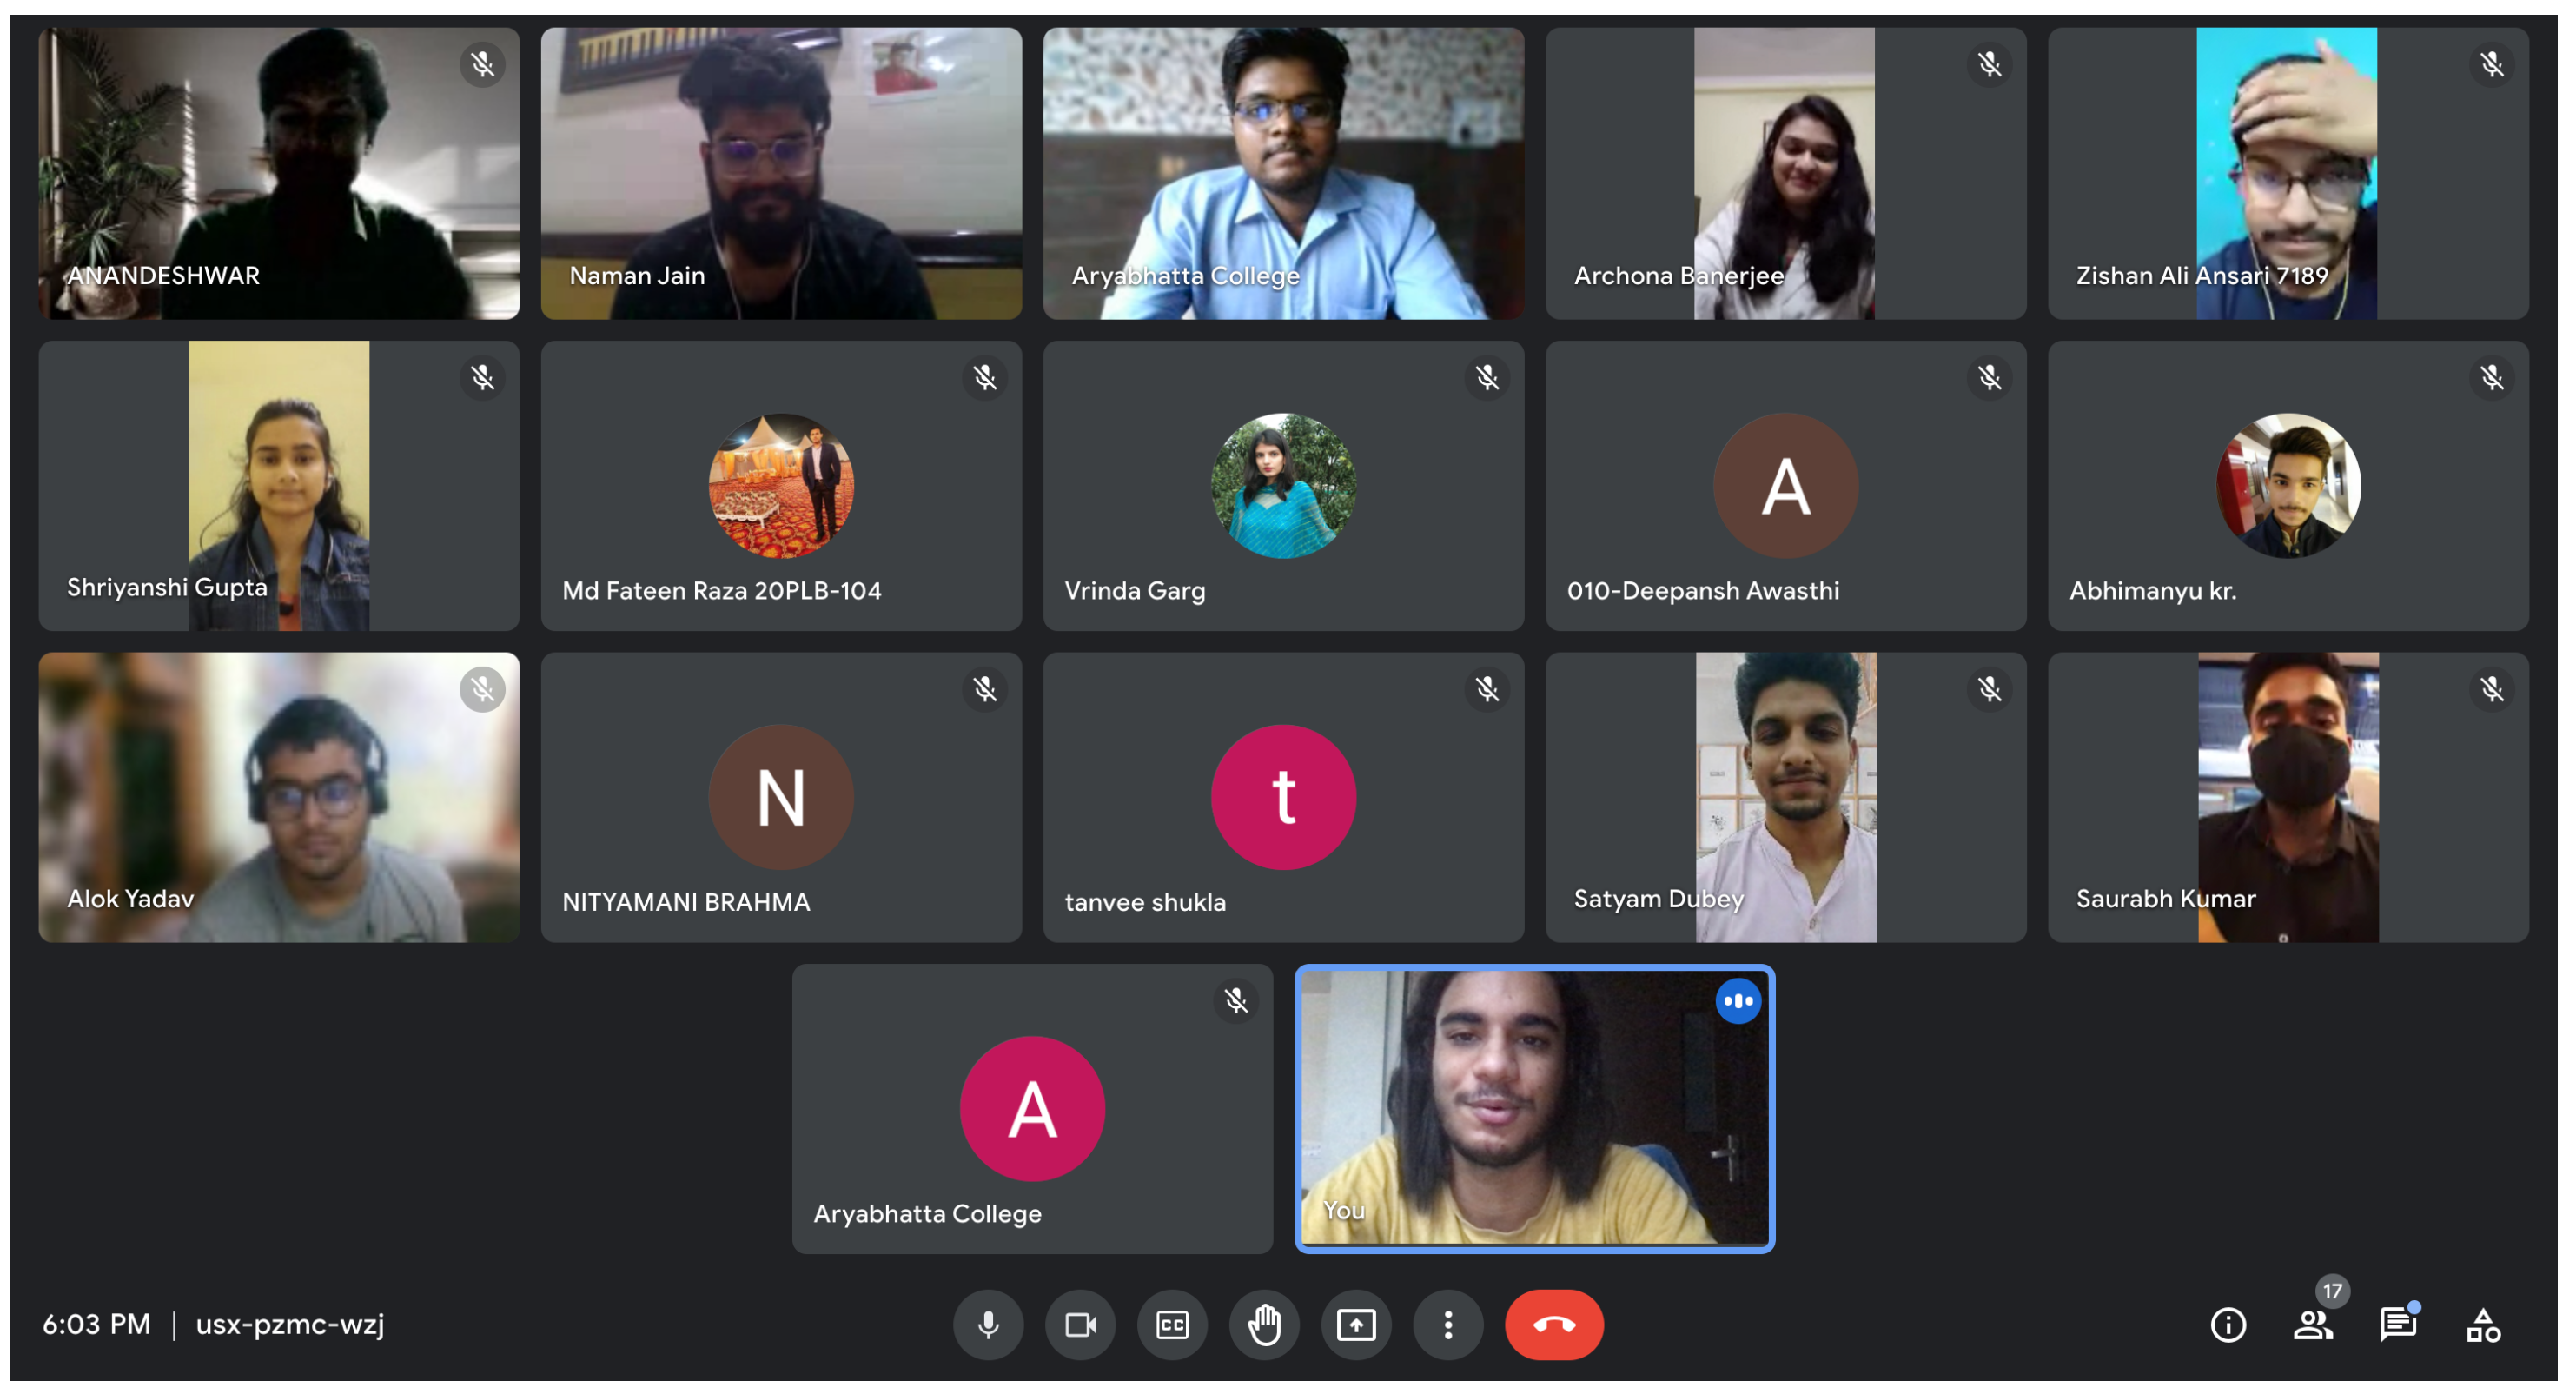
ANANDESHWAR

Naman Jain

Aryabhatta College

Archona Banerjee

Zishan Ali Ansari 7189

Shriyanshi Gupta

Md Fateen Raza 20PLB-104

Vrinda Garg

A

010-Deepansh Awasthi

Abhimanyu kr.

Alok Yadav

N

NITYAMANI BRAHMA

t

tanvee shukla

Satyam Dubey

Saurabh Kumar

A

Aryabhatta College

You

6:03 PM | usx-pzmc-wzj

17